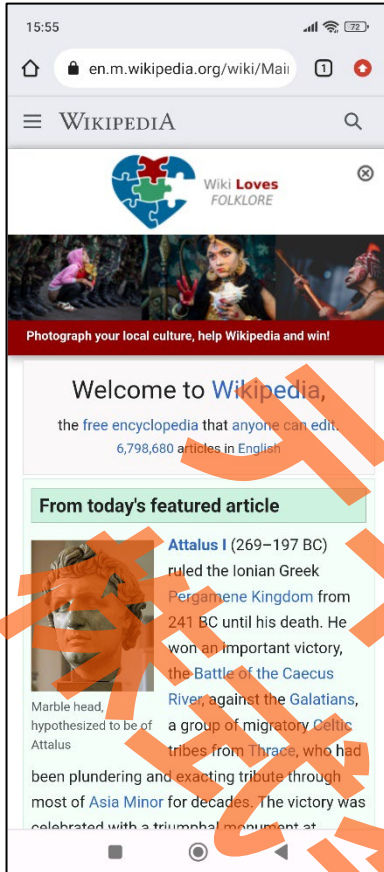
15:55

72

en.m.wikipedia.org/wiki/Mai

1

WIKIPEDIA

Wiki Loves FOLKLORE

Photograph your local culture, help Wikipedia and win!

Welcome to Wikipedia,

the free encyclopedia that anyone can edit. 6,798,680 articles in English

From today's featured article

Marble head, hypothesized to be of Attalus

Attalus I (269–197 BC) ruled the Ionian Greek Pergamene Kingdom from 241 BC until his death. He won an important victory, the Battle of the Caecus River, against the Galatians, a group of migratory Celtic tribes from Thrace, who had been plundering and exacting tribute through most of Asia Minor for decades. The victory was celebrated with a triumphal monument at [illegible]